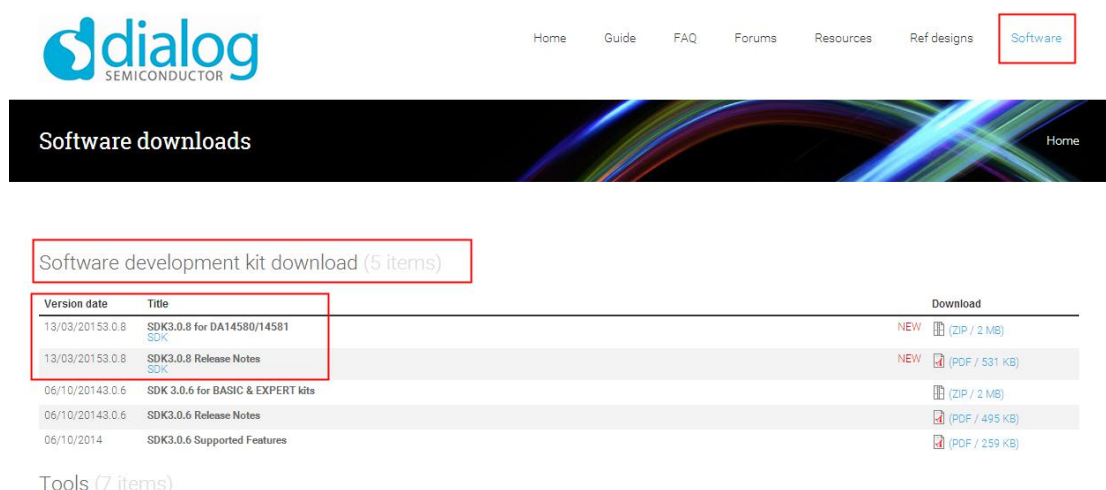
dialog SEMICONDUCTOR

Home Guide FAQ Forums Resources Ref designs Software

Software downloads

Home

Software development kit download (5 items)

| Version date | Title | | Download |
|---|---|---|---|
| 13/03/20153.0.8 | SDK3.0.8 for DA14580/14581 SDK | NEW | (ZIP / 2 MB) |
| 13/03/20153.0.8 | SDK3.0.8 Release Notes SDK | NEW | (PDF / 531 KB) |
| 06/10/20143.0.6 | SDK 3.0.6 for BASIC & EXPERT kits | | (ZIP / 2 MB) |
| 06/10/20143.0.6 | SDK3.0.6 Release Notes | | (PDF / 495 KB) |
| 06/10/2014 | SDK3.0.6 Supported Features | | (PDF / 259 KB) |

Tools (7 items)